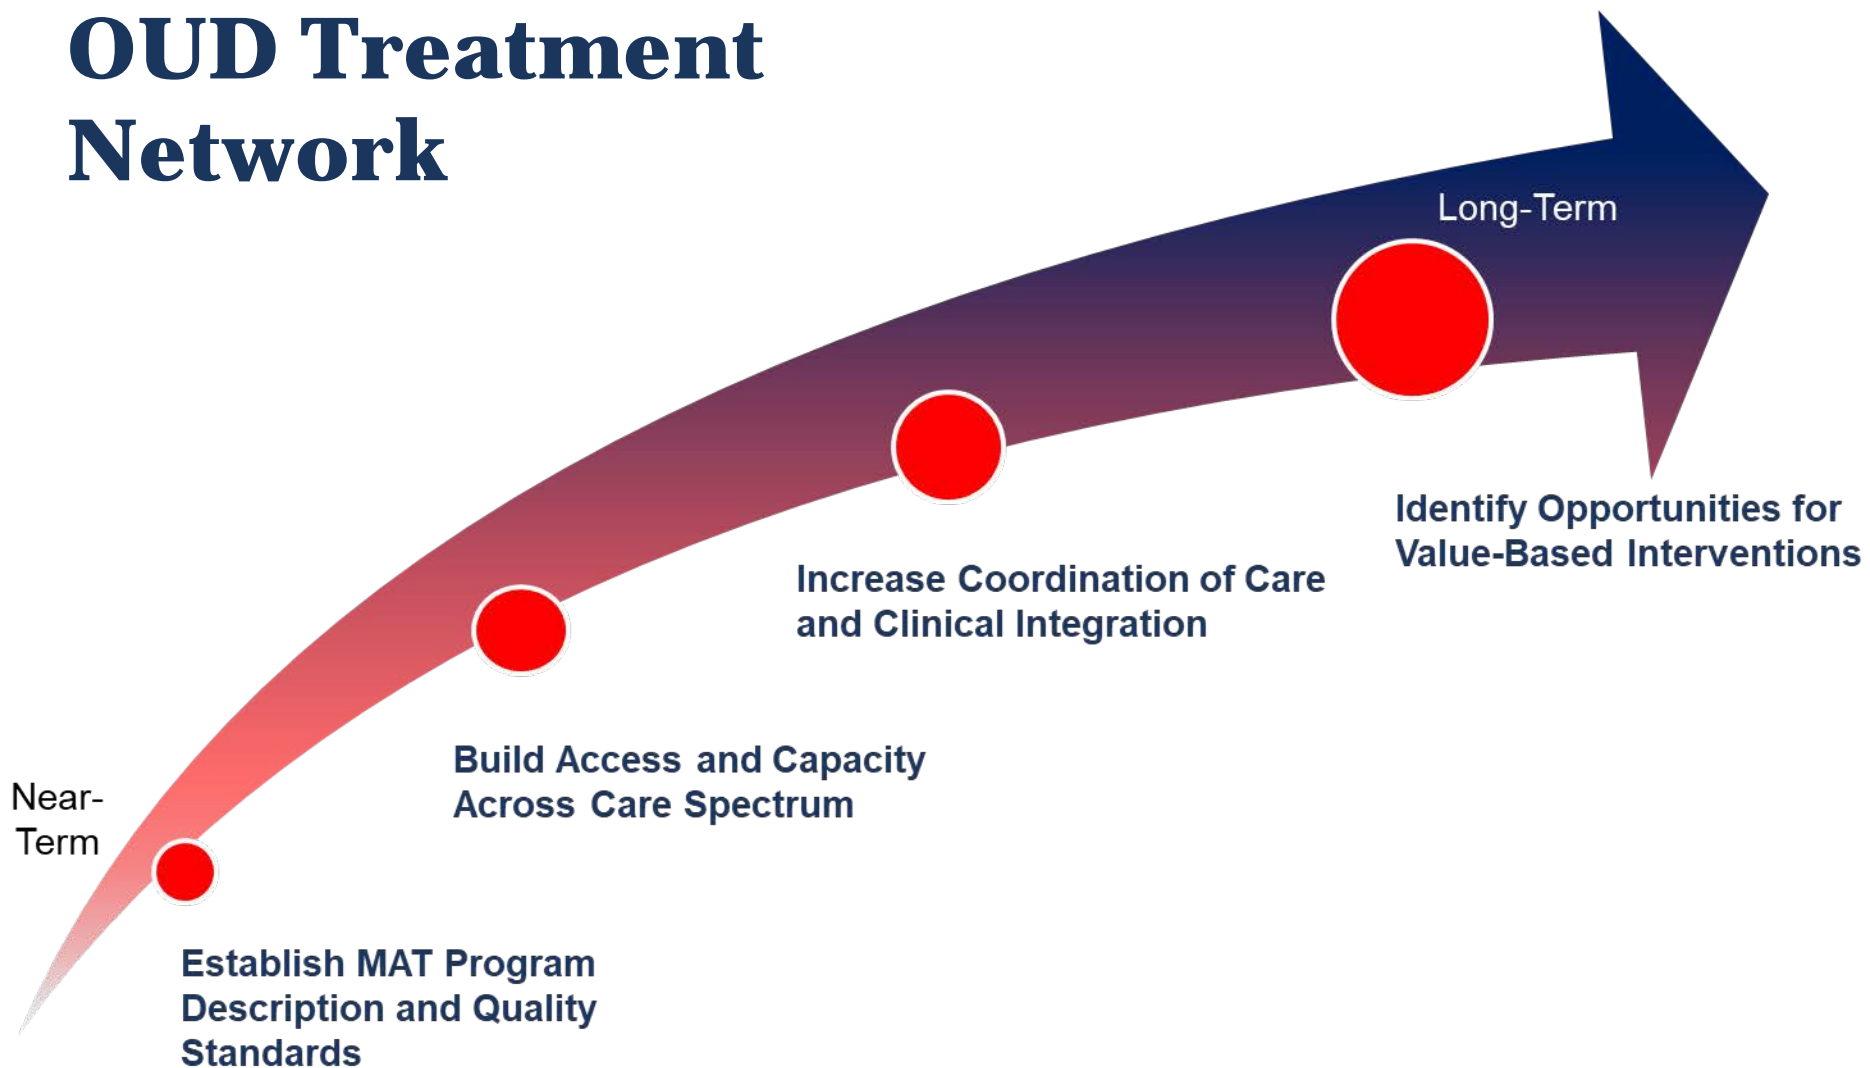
OUD Treatment Network

Long-Term

Identify Opportunities for Value-Based Interventions

Increase Coordination of Care and Clinical Integration

Build Access and Capacity Across Care Spectrum

Near-Term

Establish MAT Program Description and Quality Standards